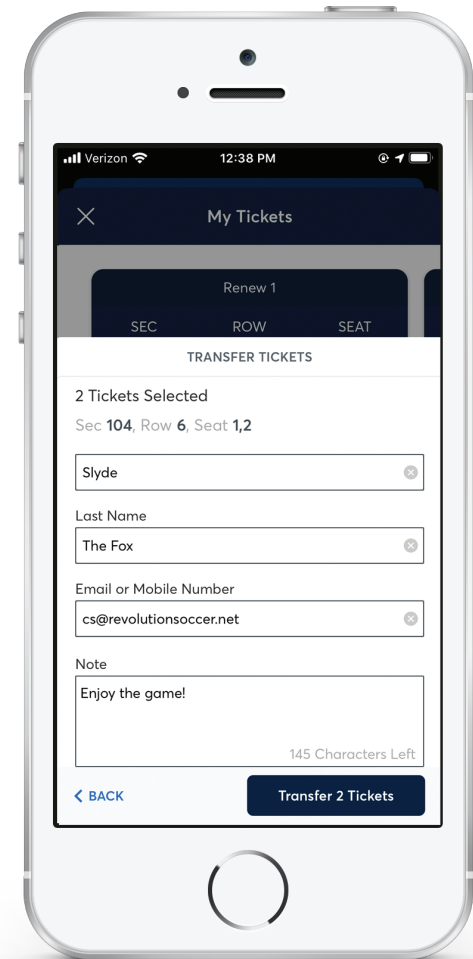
Verizon
12:38 PM

My Tickets

Renew 1

SEC ROW SEAT

TRANSFER TICKETS

2 Tickets Selected

Sec **104**, Row **6**, Seat **1,2**

Slyde

Last Name

The Fox

Email or Mobile Number

cs@revolutionsoccer.net

Note

Enjoy the game!

145 Characters Left

< BACK

Transfer 2 Tickets